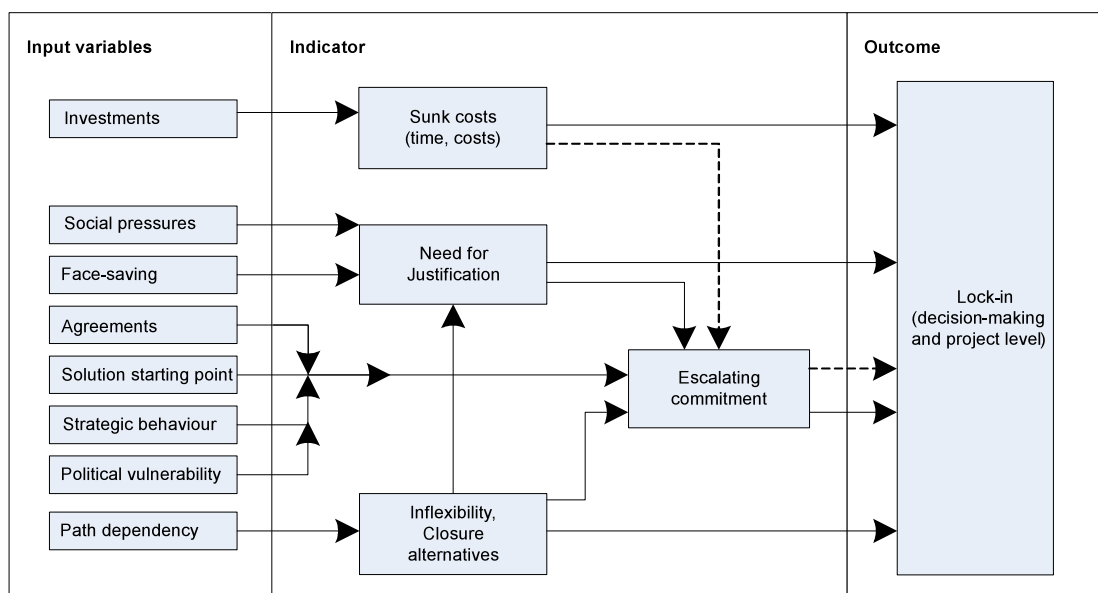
Input variables

Investments

Social pressures

Face-saving

Agreements

Solution starting point

Strategic behaviour

Political vulnerability

Path dependency

Indicator

Sunk costs (time, costs)

Need for Justification

Escalating commitment

Inflexibility, Closure alternatives

Outcome

Lock-in (decision-making and project level)